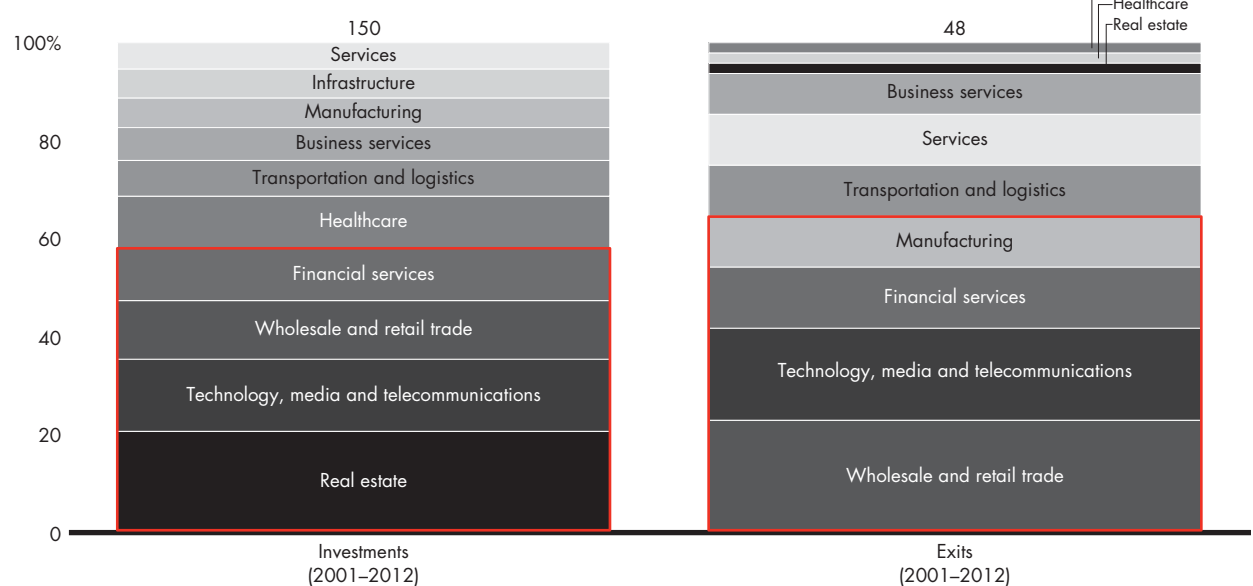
Healthcare
Real estate

100%
80
60
40
20
0

150
Services
Infrastructure
Manufacturing
Business services
Transportation and logistics
Healthcare
Financial services
Wholesale and retail trade
Technology, media and telecommunications
Real estate

48
Business services
Services
Transportation and logistics
Manufacturing
Financial services
Technology, media and telecommunications
Wholesale and retail trade

Investments
(2001–2012)

Exits
(2001–2012)